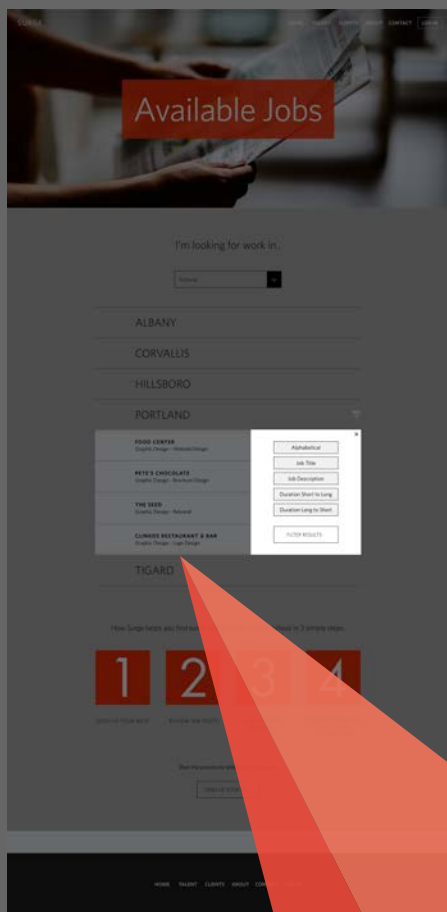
SURGE

HOME TALENT CLIENTS ABOUT CONTACT SIGN IN

Available Jobs

I'm looking for work in...

Oregon

ALBANY

CORVALLIS

HILLSBORO

PORTLAND

FOOD CENTER
Graphic Design - Website Design

PETE'S CHOCOLATE
Graphic Design - Brochure Design

THE SEED
Graphic Design - Rebrand

CLINGSS RESTAURANT & BAR
Graphic Design - Logo Design

Alphabetical

Job Title

Job Description

Duration Short to Long

Duration Long to Short

FILTER RESULTS

TIGARD

How Surge helps you find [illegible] in 3 simple steps:

1

2

3

4

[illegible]

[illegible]

HOME TALENT CLIENTS ABOUT CON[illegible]